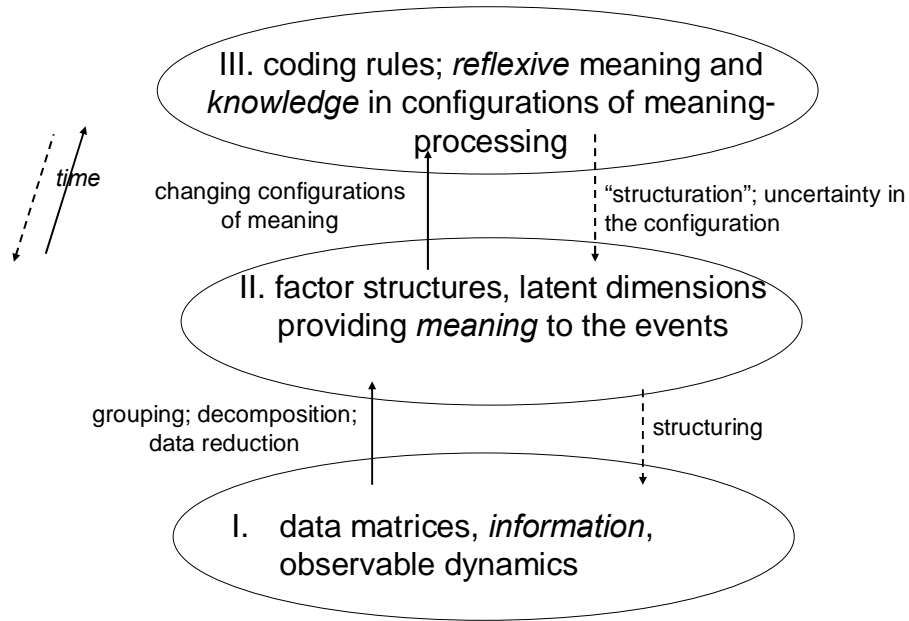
III. coding rules; *reflexive* meaning and *knowledge* in configurations of meaning-processing

*time*

changing configurations of meaning

"structuration"; uncertainty in the configuration

II. factor structures, latent dimensions providing *meaning* to the events

grouping; decomposition; data reduction

structuring

I. data matrices, *information*, observable dynamics